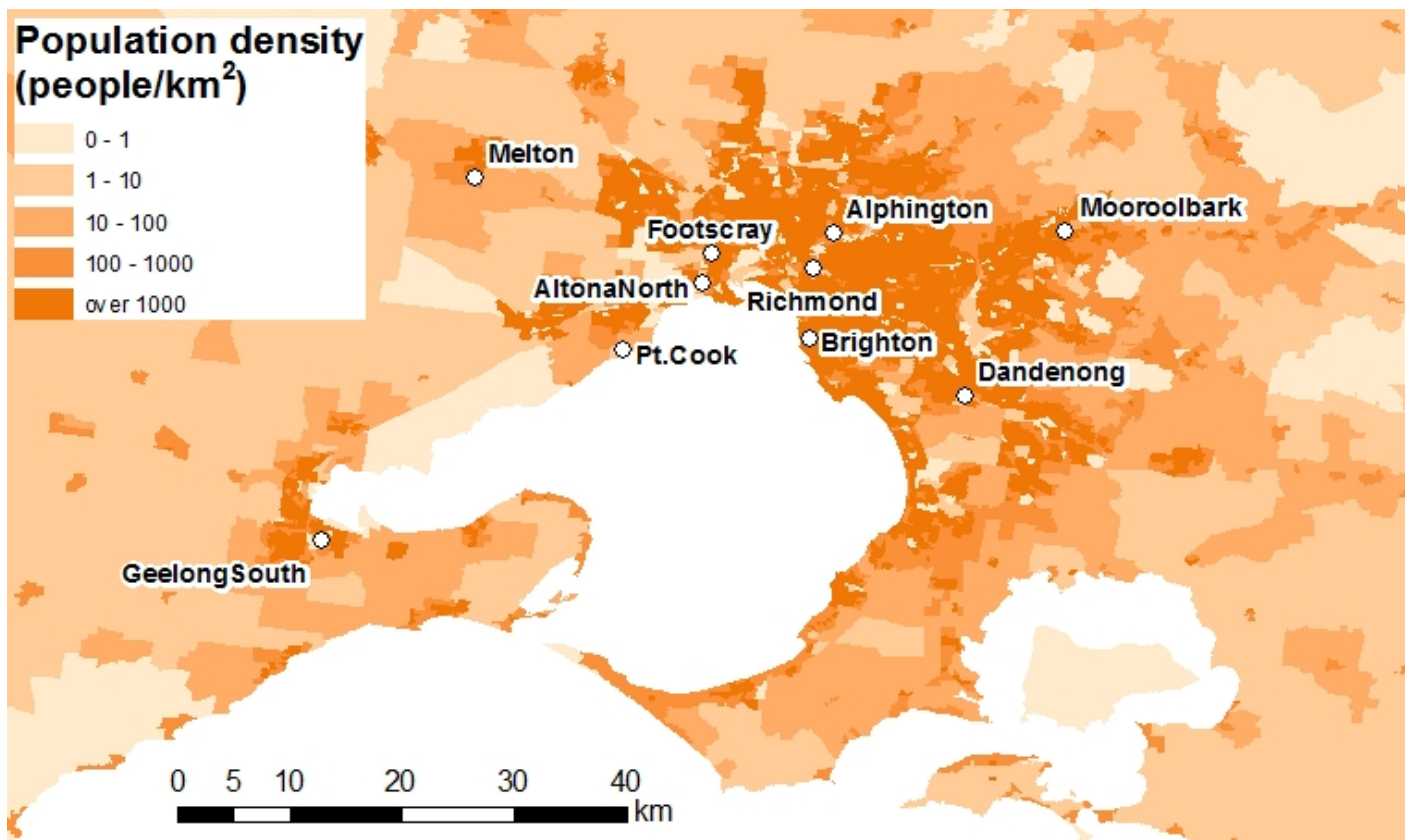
Population density (people/km$^2$)

0 - 1
1 - 10
10 - 100
100 - 1000
over 1000

Melton
Footscray
Alphington
Mooroolbark
AltonaNorth
Richmond
Pt.Cook
Brighton
Dandenong
GeelongSouth

0 5 10 20 30 40
km